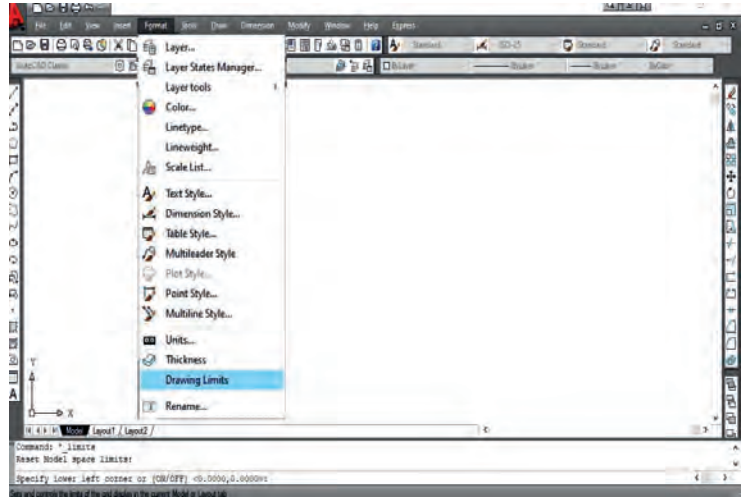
File Edit View Insert Format Tools Draw Dimension Modify Window Help Express

Standard ISO-25 Standard Standard

AutoCAD Classic ByLayer ByLayer ByLayer ByColor

Layer...
Layer States Manager...
Layer tools
Color...
Linetype...
Lineweight...
Scale List...
Text Style...
Dimension Style...
Table Style...
Multileader Style
Plot Style...
Point Style...
Multiline Style...
Units...
Thickness
Drawing Limits
Rename...

Y
X

Model Layout1 Layout2

Command: '_limits
Reset Model space limits:
Specify lower left corner or [ON/OFF] <0.0000,0.0000>:

Sets and controls the limits of the grid display in the current Model or Layout tab